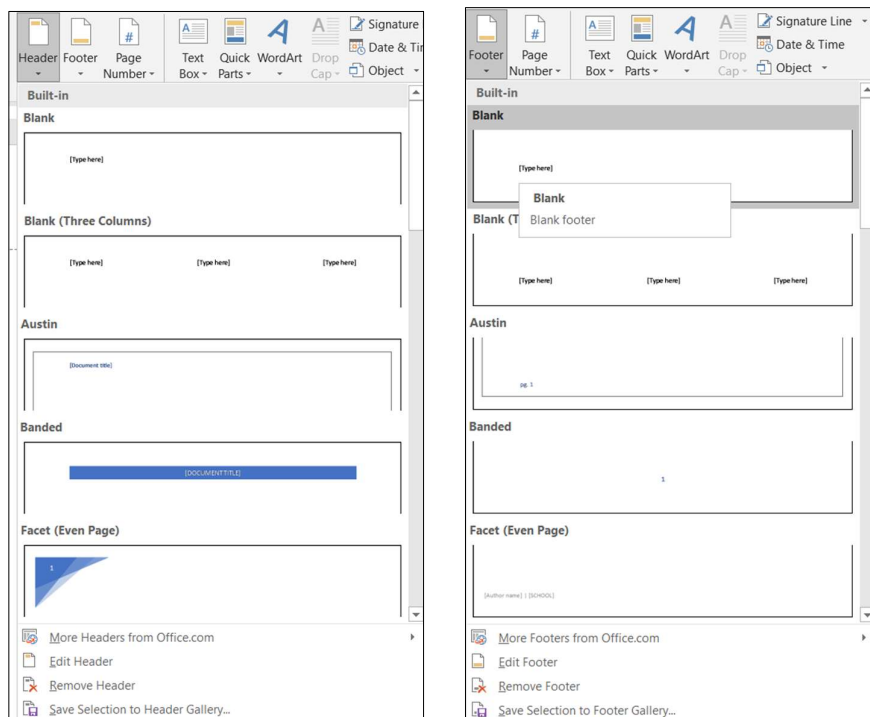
Header Footer Page Number Text Box Quick Parts WordArt Drop Cap Signature Date & Ti Object

Built-in

Blank

[Type here]

Blank (Three Columns)

[Type here] [Type here] [Type here]

Austin

[Document title]

Banded

[DOCUMENT TITLE]

Facet (Even Page)

1

More Headers from Office.com

Edit Header

Remove Header

Save Selection to Header Gallery...

Footer Page Number Text Box Quick Parts WordArt Drop Cap Signature Line Date & Time Object

Built-in

Blank

[Type here]

Blank

Blank footer

Blank (T

[Type here] [Type here] [Type here]

Austin

pg. 1

Banded

1

Facet (Even Page)

[Author name] | [SCHOOL]

More Footers from Office.com

Edit Footer

Remove Footer

Save Selection to Footer Gallery...